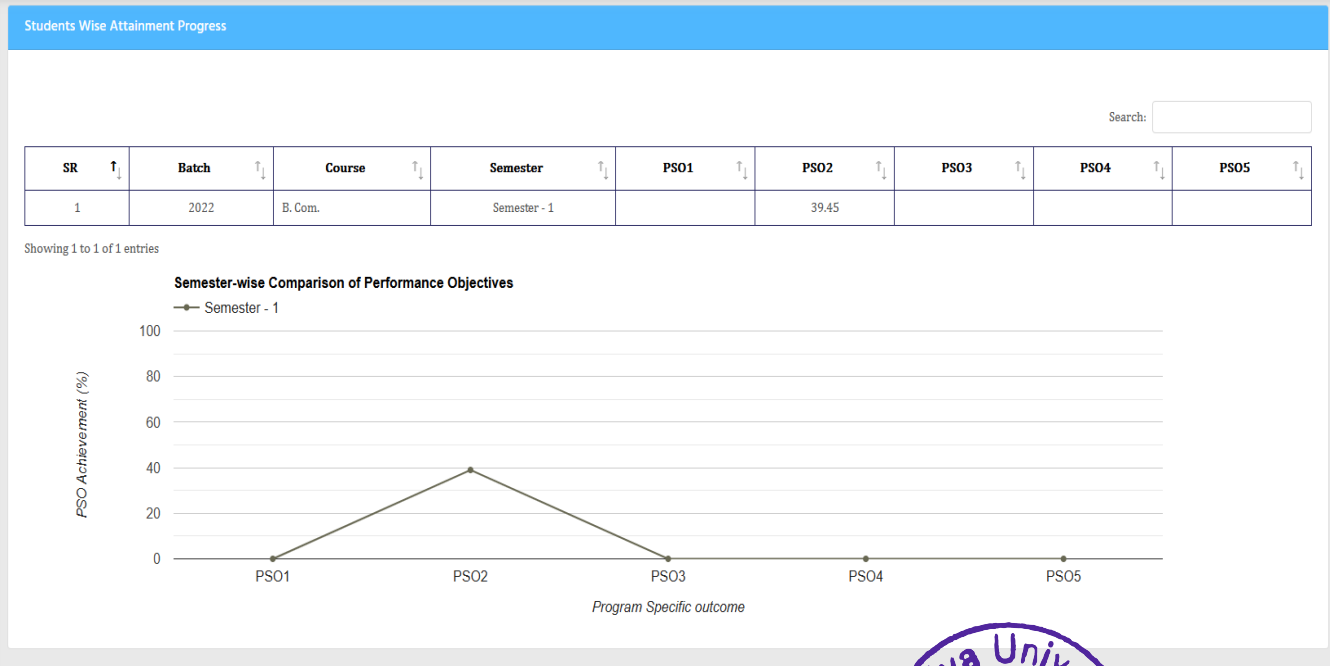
Students Wise Attainment Progress

Search:

| SR | Batch | Course | Semester | PSO1 | PSO2 | PSO3 | PSO4 | PSO5 |
|---|---|---|---|---|---|---|---|---|
| 1 | 2022 | B. Com. | Semester - 1 | | 39.45 | | | |

Showing 1 to 1 of 1 entries

Semester-wise Comparison of Performance Objectives

Semester - 1

100
80
60
40
20
0

PSO Achievement (%)

PSO1 PSO2 PSO3 PSO4 PSO5

Program Specific outcome

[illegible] Univ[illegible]